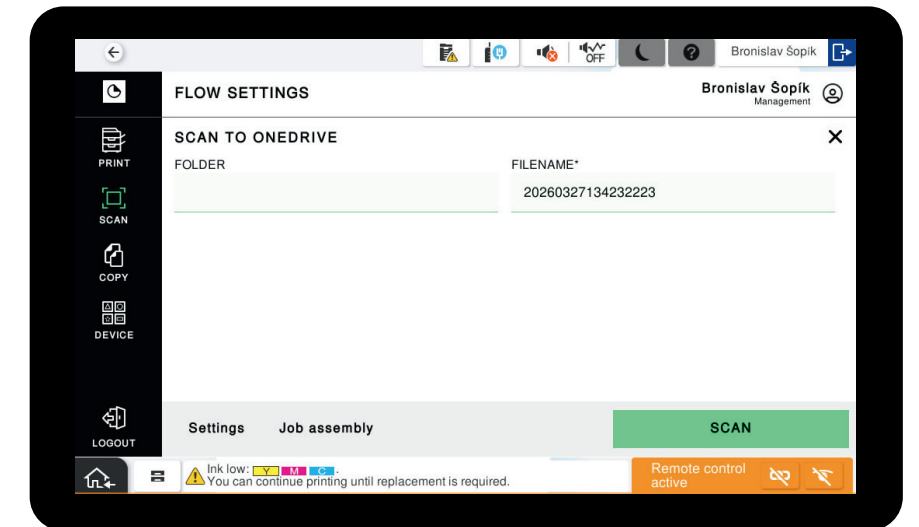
OFF

Bronislav Šopík

FLOW SETTINGS

Bronislav Šopík
Management

PRINT

SCAN

COPY

DEVICE

LOGOUT

SCAN TO ONEDRIVE

×

FOLDER

FILENAME*

20260327134232223

Settings

Job assembly

SCAN

Ink low: Y M C .
You can continue printing until replacement is required.

Remote control active